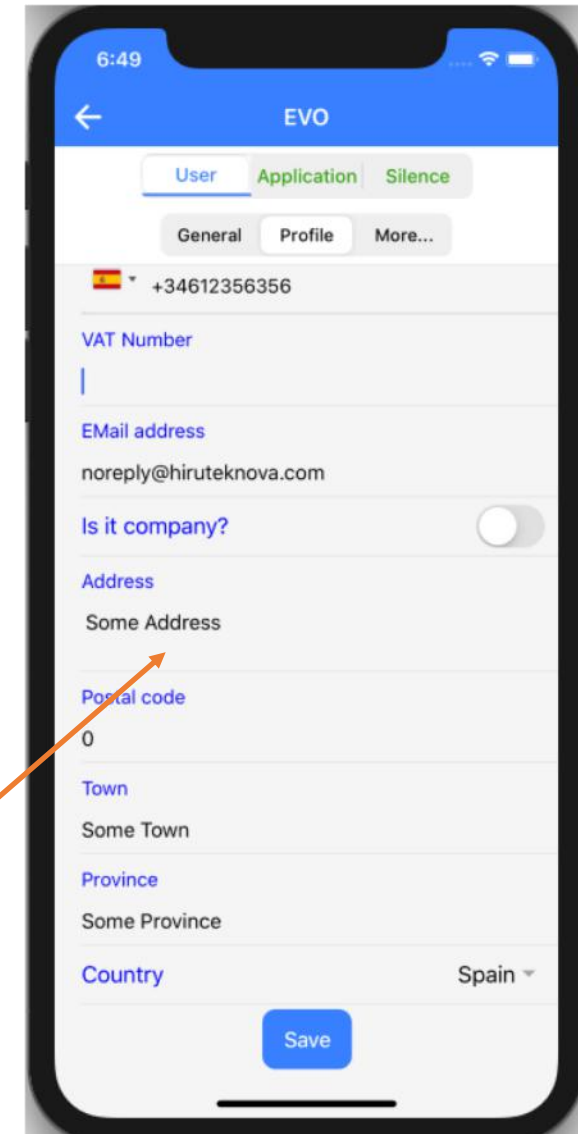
6:49

EVO

User Application Silence

General Profile More...

+34612356356

VAT Number

EMail address

noreply@hiruteknova.com

Is it company?

Address

Some Address

Postal code

0

Town

Some Town

Province

Some Province

Country

Spain

Save